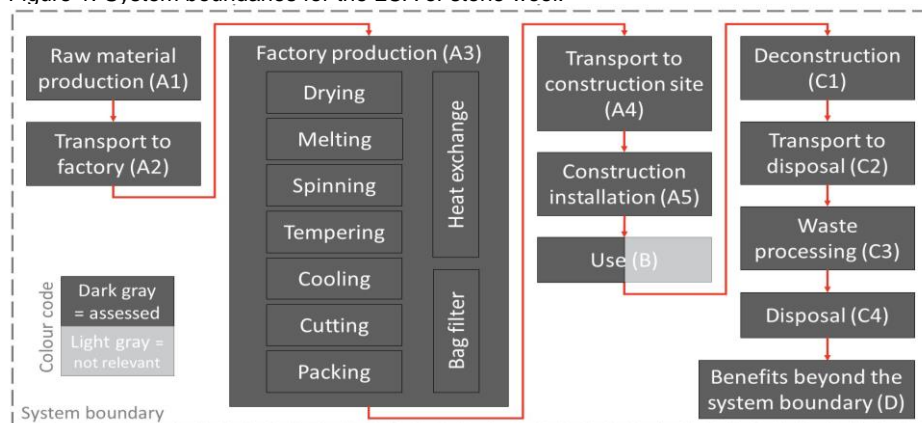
Figure 1: System boundaries for the EPD of stone wool.

Raw material production (A1)

Transport to factory (A2)

Factory production (A3)

Drying

Melting

Spinning

Tempering

Cooling

Cutting

Packing

Heat exchange

Bag filter

Transport to construction site (A4)

Construction installation (A5)

Use (B)

Deconstruction (C1)

Transport to disposal (C2)

Waste processing (C3)

Disposal (C4)

Benefits beyond the system boundary (D)

Colour code

Dark gray = assessed

Light gray = not relevant

System boundary